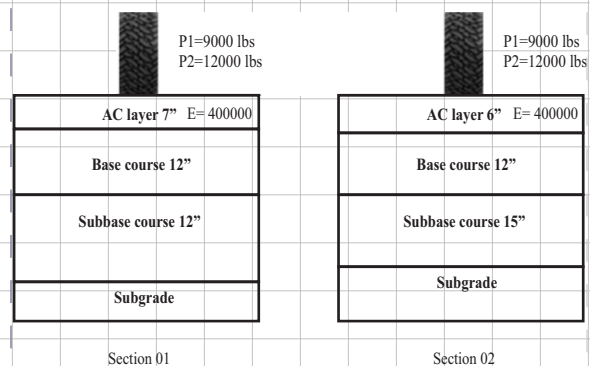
P1=9000 lbs
P2=12000 lbs

AC layer 7" E= 400000

Base course 12"

Subbase course 12"

Subgrade

Section 01

P1=9000 lbs
P2=12000 lbs

AC layer 6" E= 400000

Base course 12"

Subbase course 15"

Subgrade

Section 02